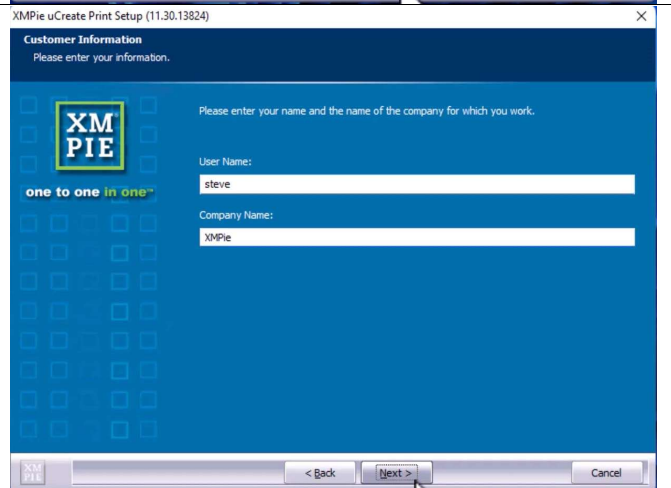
XMPie uCreate Print Setup (11.30.13824)

×

Customer Information
Please enter your information.

XM PIE
one to one in one™

Please enter your name and the name of the company for which you work.

User Name:
steve

Company Name:
XMPie

XM PIE

< Back

Next >

Cancel